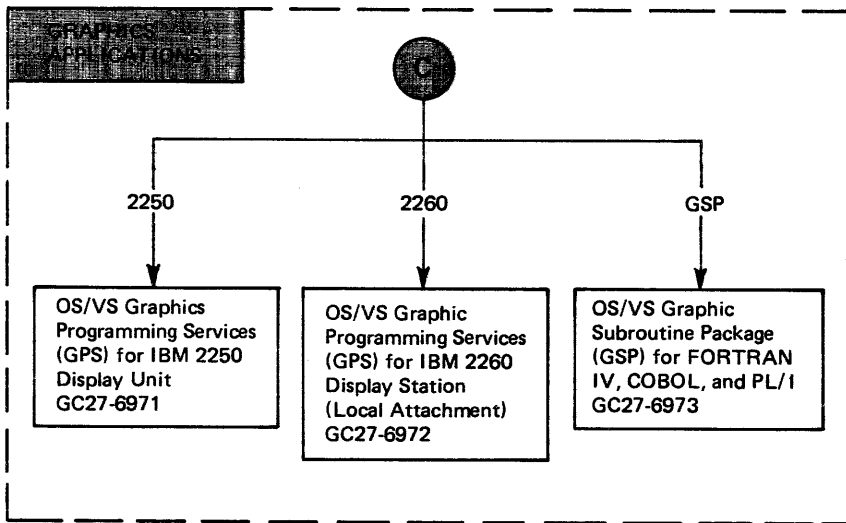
GRAPHICS APPLICATIONS

C

2250

2260

GSP

OS/VS Graphics Programming Services (GPS) for IBM 2250 Display Unit GC27-6971

OS/VS Graphic Programming Services (GPS) for IBM 2260 Display Station (Local Attachment) GC27-6972

OS/VS Graphic Subroutine Package (GSP) for FORTRAN IV, COBOL, and PL/I GC27-6973